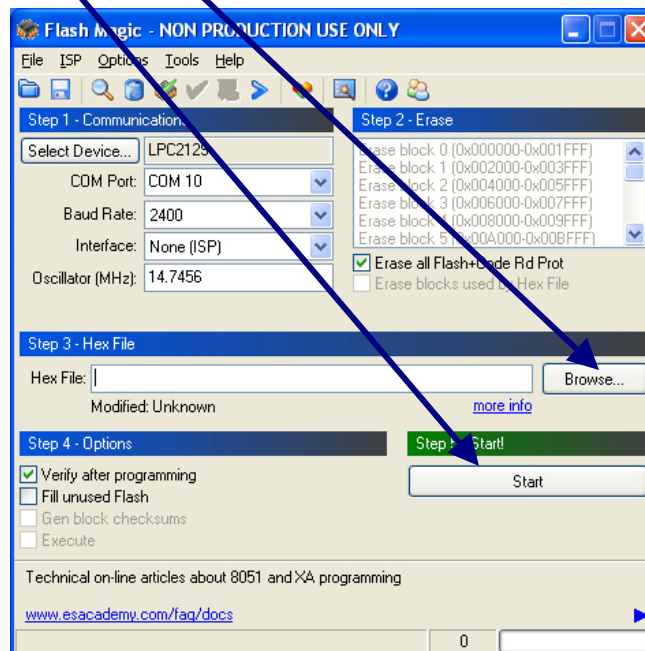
Flash Magic - NON PRODUCTION USE ONLY

File ISP Options Tools Help

Step 1 - Communications

Select Device... LPC2129

COM Port: COM 10

Baud Rate: 2400

Interface: None (ISP)

Oscillator (MHz): 14.7456

Step 2 - Erase

Erase block 0 (0x000000-0x001FFF)
Erase block 1 (0x002000-0x003FFF)
Erase block 2 (0x004000-0x005FFF)
Erase block 3 (0x006000-0x007FFF)
Erase block 4 (0x008000-0x009FFF)
Erase block 5 (0x00A000-0x00BFFF)

Erase all Flash+Code Rd Prot

Erase blocks used by Hex File

Step 3 - Hex File

Hex File:

Browse...

Modified: Unknown

more info

Step 4 - Options

Verify after programming

Fill unused Flash

Gen block checksums

Execute

Step 5 - Start!

Start

Technical on-line articles about 8051 and XA programming

www.esacademy.com/faq/docs

0